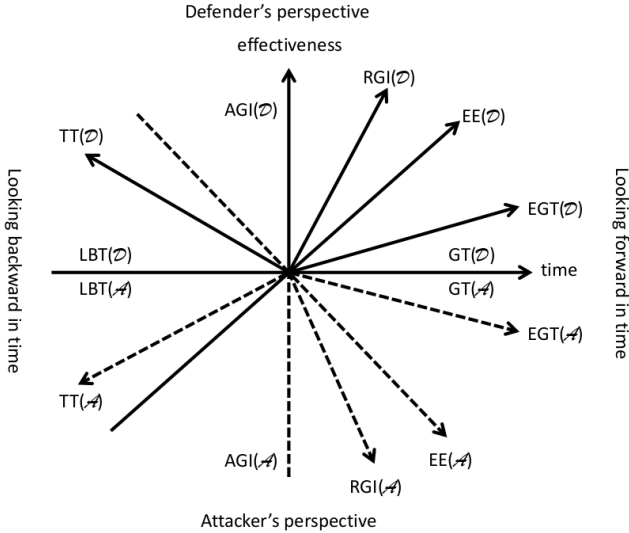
Defender's perspective

effectiveness

RGI($\mathcal{D}$)

AGI($\mathcal{D}$)

EE($\mathcal{D}$)

TT($\mathcal{D}$)

EGT($\mathcal{D}$)

Looking backward in time

Looking forward in time

LBT($\mathcal{D}$)

GT($\mathcal{D}$)

time

LBT($\mathcal{A}$)

GT($\mathcal{A}$)

EGT($\mathcal{A}$)

TT($\mathcal{A}$)

AGI($\mathcal{A}$)

EE($\mathcal{A}$)

RGI($\mathcal{A}$)

Attacker's perspective